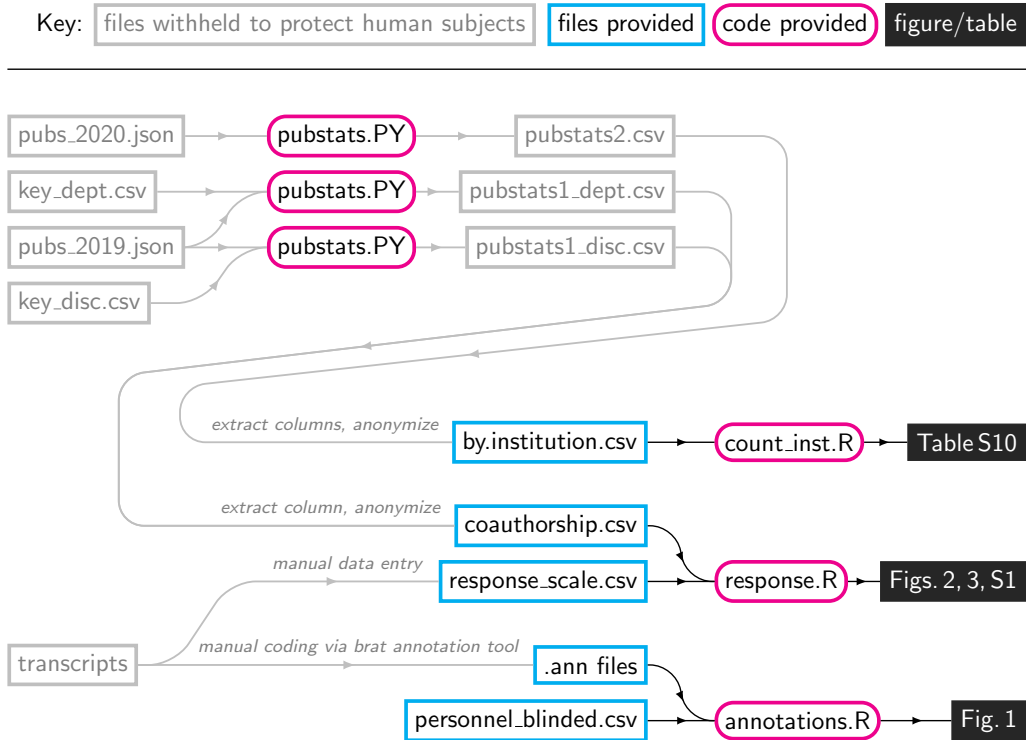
Key: files withheld to protect human subjects | files provided | code provided | figure/table

pubs_2020.json → pubstats.PY → pubstats2.csv

key_dept.csv → pubstats.PY → pubstats1_dept.csv

pubs_2019.json → pubstats.PY → pubstats1_disc.csv

key_disc.csv

extract columns, anonymize

by.institution.csv → count_inst.R → Table S10

extract column, anonymize

coauthorship.csv

manual data entry

response_scale.csv → response.R → Figs. 2, 3, S1

transcripts

manual coding via brat annotation tool

.ann files

personnel_blinded.csv → annotations.R → Fig. 1